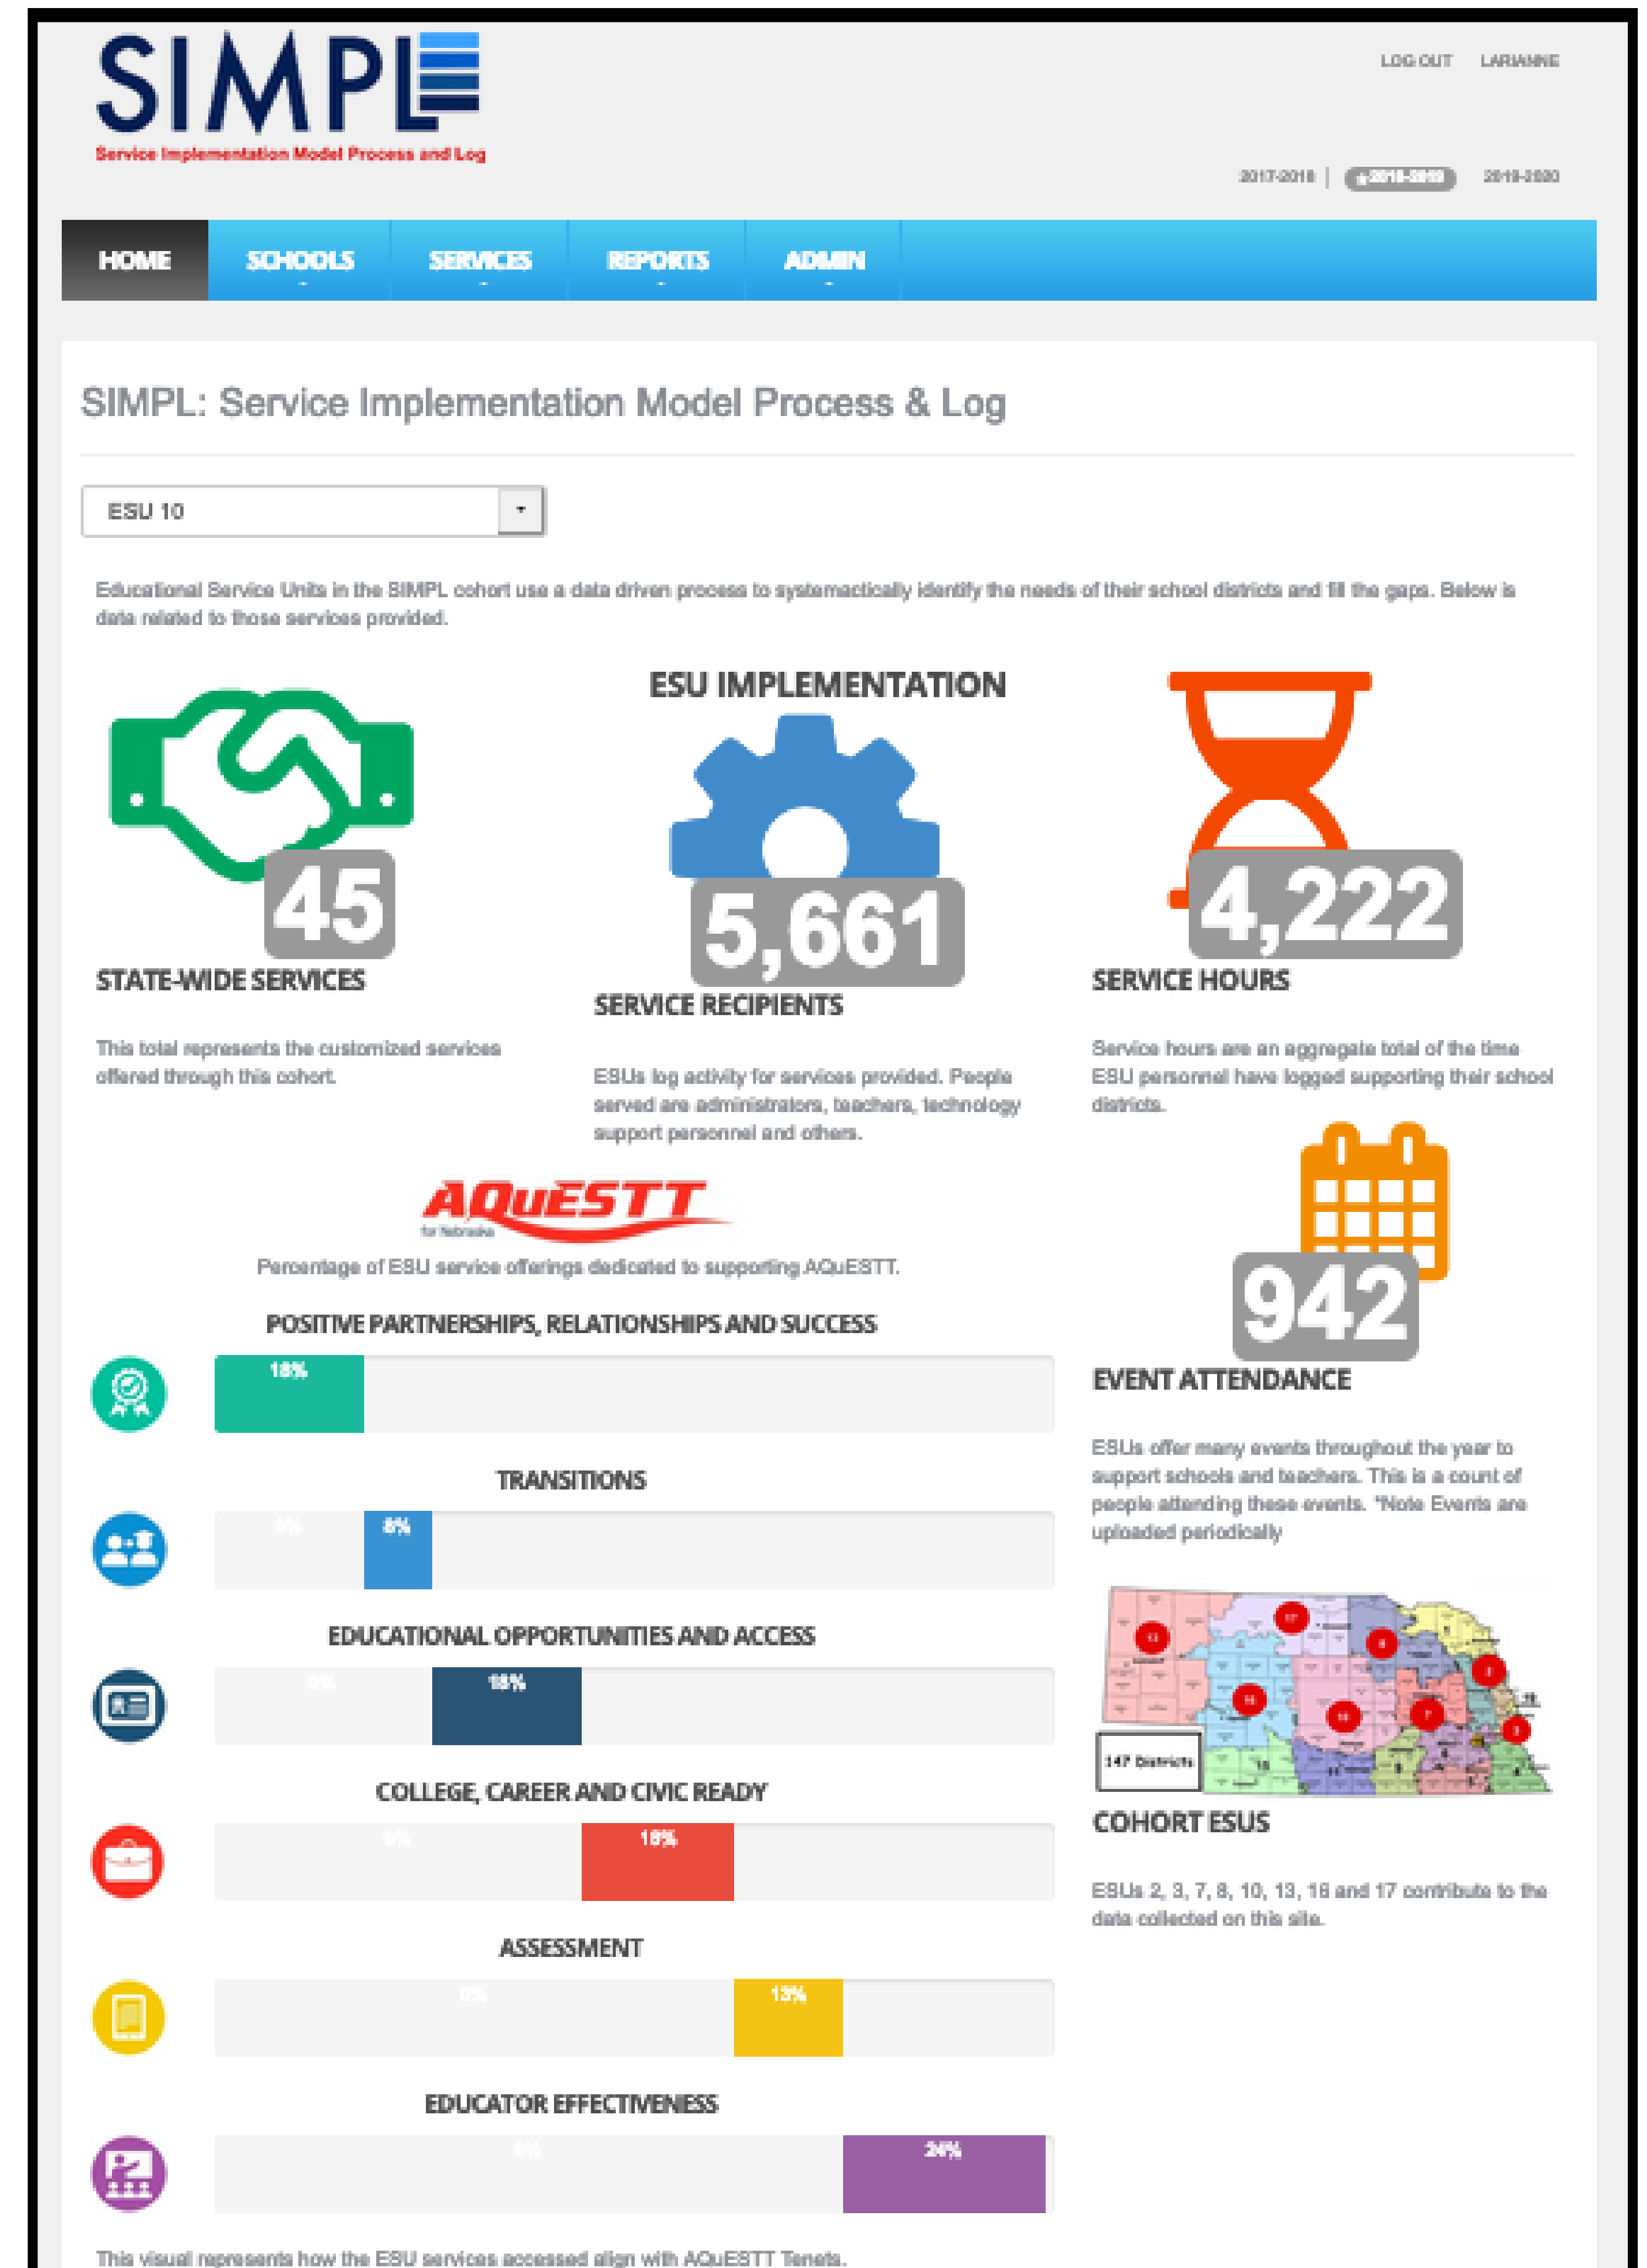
SIMPL
Service Implementation Model Process and Log

LOG OUT LARIANNE

2017-2018 | 2018-2019 2019-2020

HOME SCHOOLS SERVICES REPORTS ADMIN

SIMPL: Service Implementation Model Process & Log

ESU 10

Educational Service Units in the SIMPL cohort use a data driven process to systematically identify the needs of their school districts and fill the gaps. Below is data related to those services provided.

ESU IMPLEMENTATION

45
STATE-WIDE SERVICES

This total represents the customized services offered through this cohort.

5,661
SERVICE RECIPIENTS

ESUs log activity for services provided. People served are administrators, teachers, technology support personnel and others.

4,222
SERVICE HOURS

Service hours are an aggregate total of the time ESU personnel have logged supporting their school districts.

AQuESTT for Nebraska
Percentage of ESU service offerings dedicated to supporting AQuESTT.

POSITIVE PARTNERSHIPS, RELATIONSHIPS AND SUCCESS
18%

TRANSITIONS
0% 8%

EDUCATIONAL OPPORTUNITIES AND ACCESS
0% 18%

COLLEGE, CAREER AND CIVIC READY
0% 18%

ASSESSMENT
0% 13%

EDUCATOR EFFECTIVENESS
0% 24%

This visual represents how the ESU services accessed align with AQuESTT Tenets.

942
EVENT ATTENDANCE

ESUs offer many events throughout the year to support schools and teachers. This is a count of people attending these events. *Note Events are uploaded periodically

147 Districts

COHORT ESUS

ESUs 2, 3, 7, 8, 10, 13, 16 and 17 contribute to the data collected on this site.